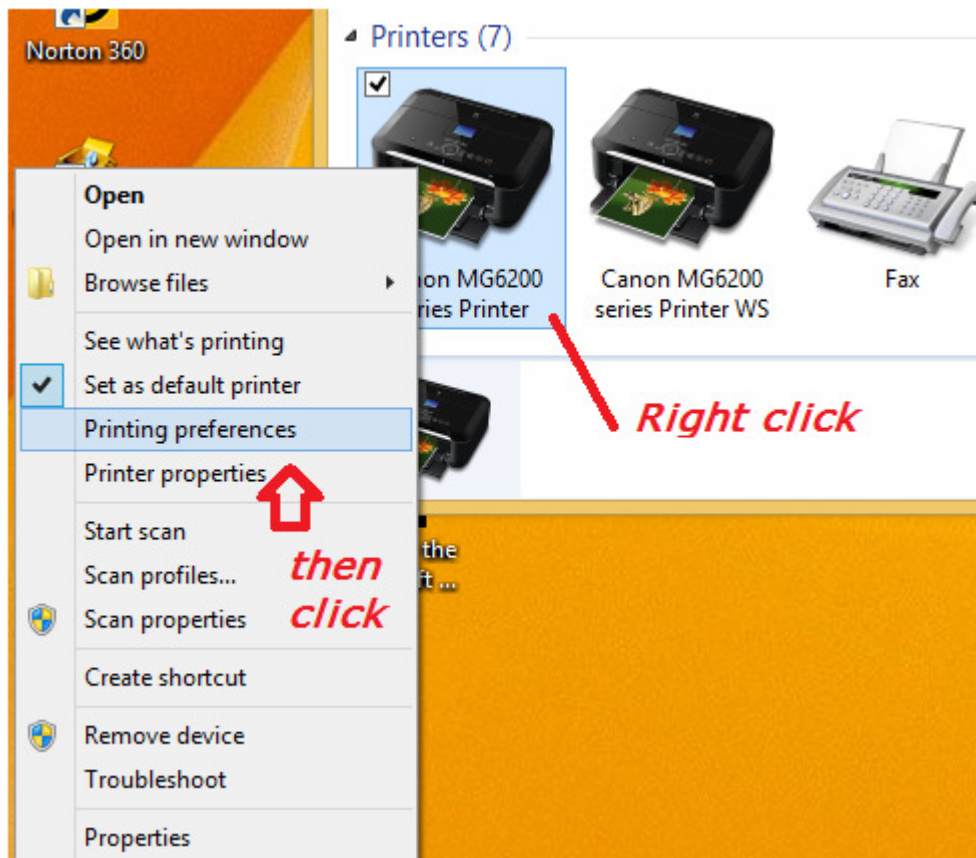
Norton 360

Printers (7)

non MG6200
ries Printer

Canon MG6200
series Printer WS

Fax

Open
Open in new window
Browse files
See what's printing
Set as default printer
Printing preferences
Printer properties
Start scan
Scan profiles...
Scan properties
Create shortcut
Remove device
Troubleshoot
Properties

Right click

then
click

the
ft ...